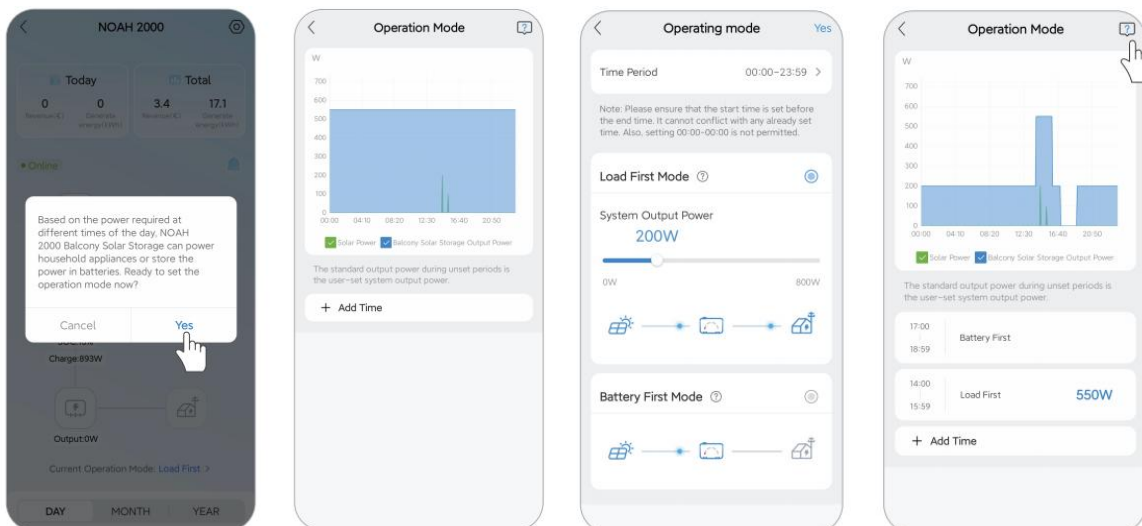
NOAH 2000

Today
0
Revenue(€)
0
Generate energy(kWh)

Total
3.4
Revenue(€)
17.1
Generate energy(kWh)

Online

Based on the power required at different times of the day, NOAH 2000 Balcony Solar Storage can power household appliances or store the power in batteries. Ready to set the operation mode now?

Cancel
Yes

SOC:10%
Charge:893W

Output:0W

Current Operation Mode: Load First >

DAY
MONTH
YEAR

Operation Mode

W
700
600
500
400
300
200
100
0
00:00
04:10
08:20
12:30
16:40
20:50

Solar Power
Balcony Solar Storage Output Power

The standard output power during unset periods is the user-set system output power.

+ Add Time

Operating mode
Yes

Time Period
00:00~23:59 >

Note: Please ensure that the start time is set before the end time. It cannot conflict with any already set time. Also, setting 00:00-00:00 is not permitted.

Load First Mode

System Output Power
200W

0W
800W

Battery First Mode

Operation Mode

W
700
600
500
400
300
200
100
0
00:00
04:10
08:20
12:30
16:40
20:50

Solar Power
Balcony Solar Storage Output Power

The standard output power during unset periods is the user-set system output power.

17:00
18:59
Battery First

14:00
15:59
Load First
550W

+ Add Time